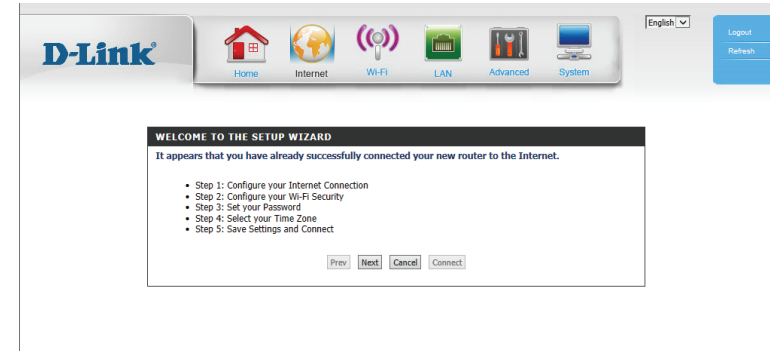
D-Link

Home Internet Wi-Fi LAN Advanced System

English

Logout
Refresh

WELCOME TO THE SETUP WIZARD

It appears that you have already successfully connected your new router to the Internet.

- Step 1: Configure your Internet Connection
- Step 2: Configure your Wi-Fi Security
- Step 3: Set your Password
- Step 4: Select your Time Zone
- Step 5: Save Settings and Connect

Prev Next Cancel Connect